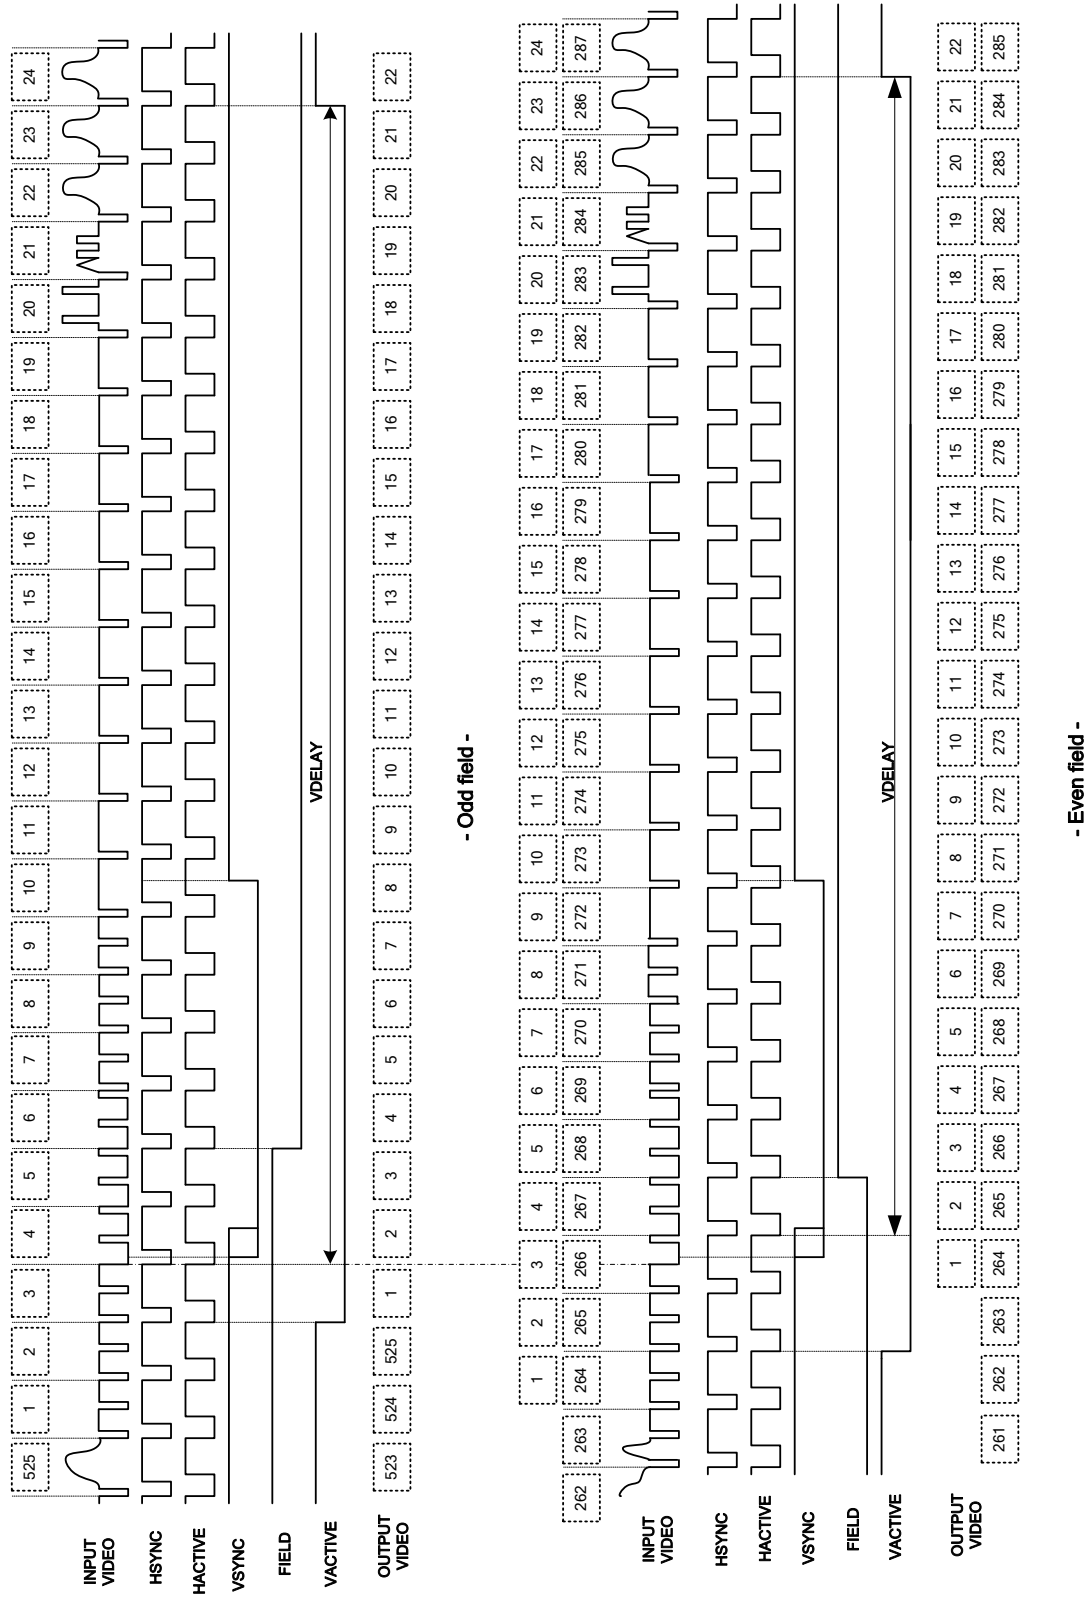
525 1 2 3 4 5 6 7 8 9 10 11 12 13 14 15 16 17 18 19 20 21 22 23 24

INPUT VIDEO

HSYNC

HACTIVE

VSYNC

FIELD

VACTIVE

VDELAY

OUTPUT VIDEO

523 524 525 1 2 3 4 5 6 7 8 9 10 11 12 13 14 15 16 17 18 19 20 21 22

- Odd field -

1 2 3 4 5 6 7 8 9 10 11 12 13 14 15 16 17 18 19 20 21 22 23 24

262 263 264 265 266 267 268 269 270 271 272 273 274 275 276 277 278 279 280 281 282 283 284 285 286 287

INPUT VIDEO

HSYNC

HACTIVE

VSYNC

FIELD

VACTIVE

VDELAY

OUTPUT VIDEO

1 2 3 4 5 6 7 8 9 10 11 12 13 14 15 16 17 18 19 20 21 22

261 262 263 264 265 266 267 268 269 270 271 272 273 274 275 276 277 278 279 280 281 282 283 284 285

- Even field -